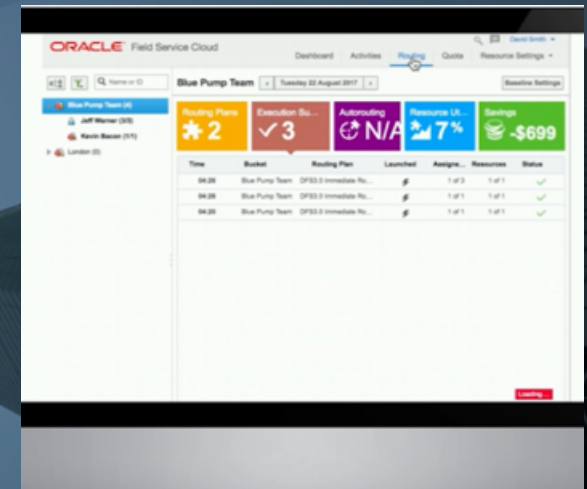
ORACLE Field Service Cloud

Dashboard Activities Routing Quota Resource Settings

David Smith

Name or ID

Blue Pump Team (4)
Jeff Warner (3/3)
Kevin Bacon (1/1)
London (0)

Blue Pump Team < Tuesday 22 August 2017 >

Baseline Settings

Routing Plans 2
Execution Su... 3
Autorouting N/A
Resource Ut... 7%
Savings -$699

| Time | Bucket | Routing Plan | Launched | Assigne... | Resources | Status |
|---|---|---|---|---|---|---|
| 04:29 | Blue Pump Team | DFS3.0 Immediate Ro... | | 1 of 3 | 1 of 1 | |
| 04:29 | Blue Pump Team | DFS3.0 Immediate Ro... | | 1 of 1 | 1 of 1 | |
| 04:29 | Blue Pump Team | DFS3.0 Immediate Ro... | | 1 of 1 | 1 of 1 | |

Loading...